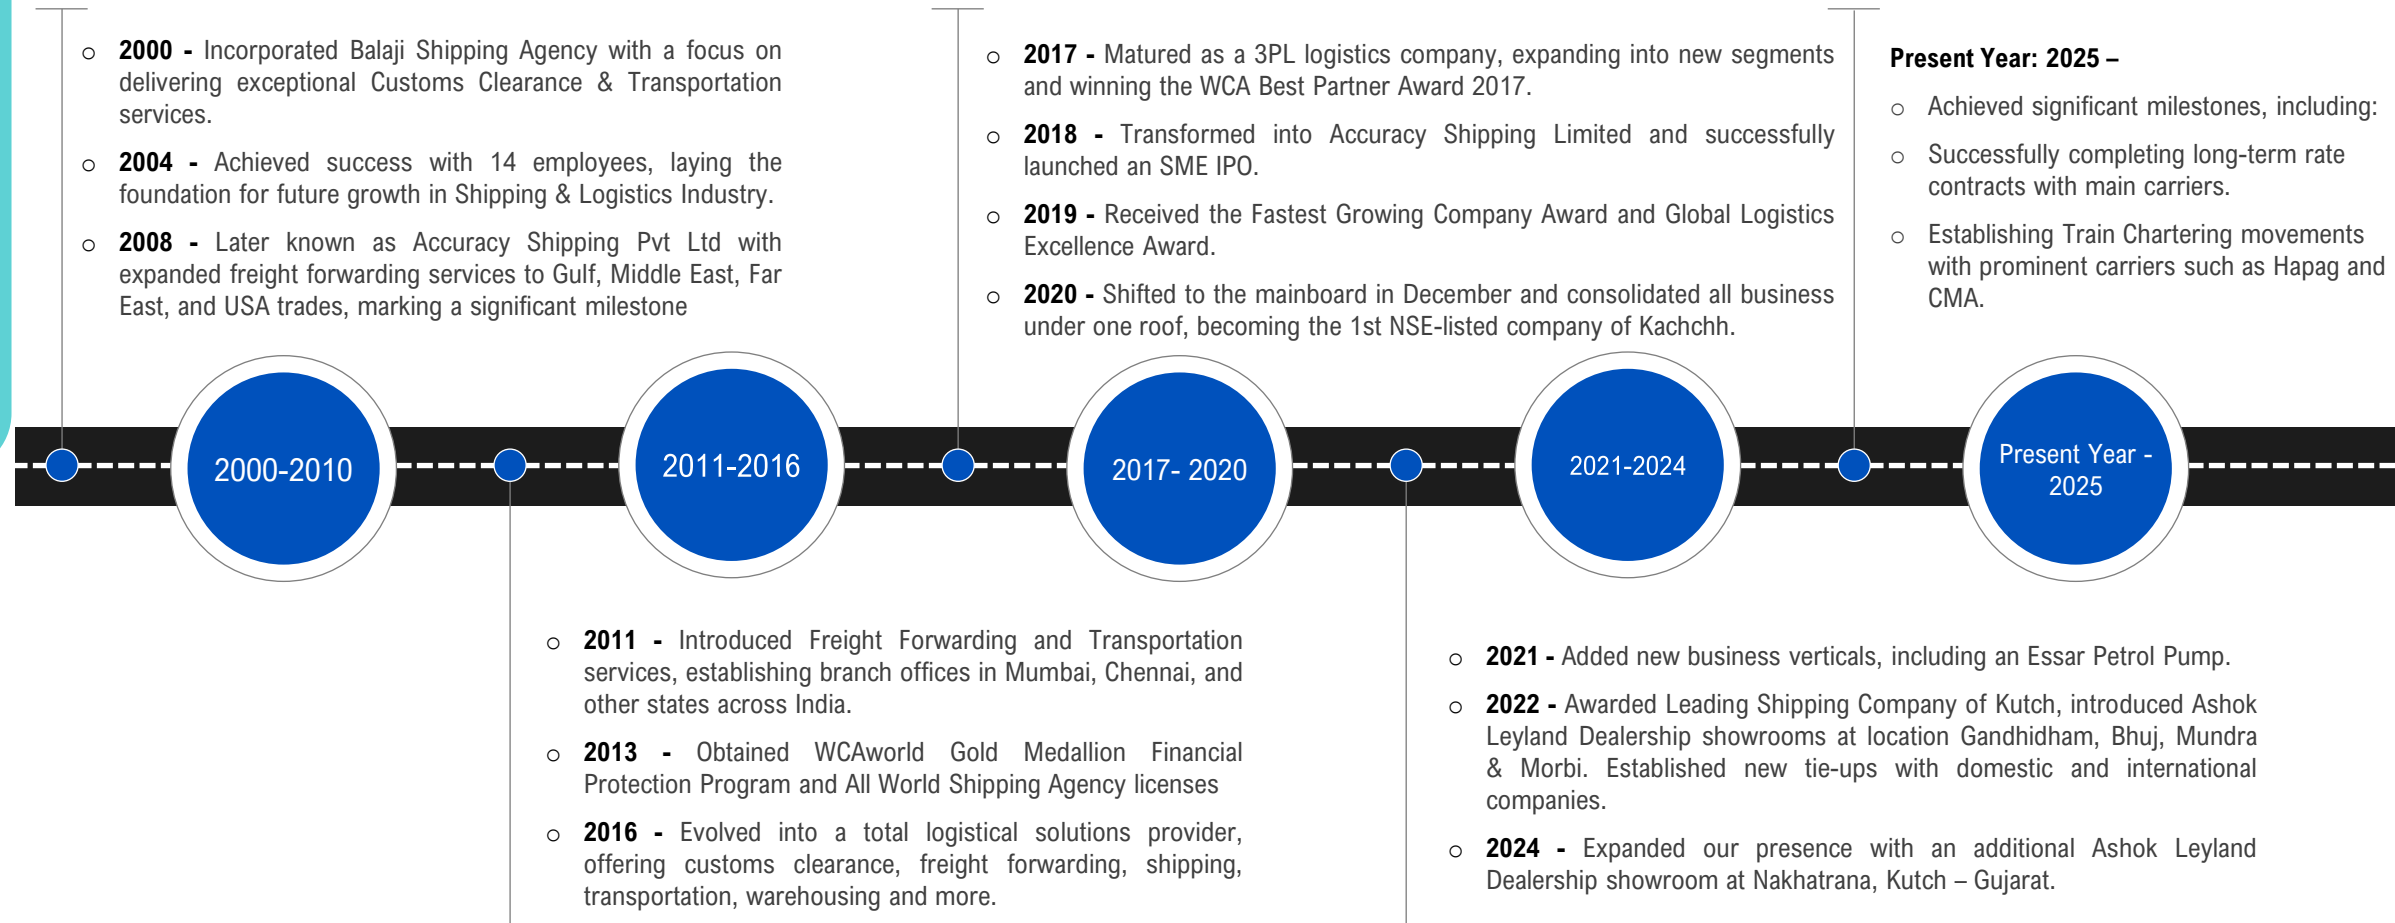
○ **2000 -** Incorporated Balaji Shipping Agency with a focus on delivering exceptional Customs Clearance & Transportation services.

○ **2004 -** Achieved success with 14 employees, laying the foundation for future growth in Shipping & Logistics Industry.

○ **2008 -** Later known as Accuracy Shipping Pvt Ltd with expanded freight forwarding services to Gulf, Middle East, Far East, and USA trades, marking a significant milestone

○ **2017 -** Matured as a 3PL logistics company, expanding into new segments and winning the WCA Best Partner Award 2017.

○ **2018 -** Transformed into Accuracy Shipping Limited and successfully launched an SME IPO.

○ **2019 -** Received the Fastest Growing Company Award and Global Logistics Excellence Award.

○ **2020 -** Shifted to the mainboard in December and consolidated all business under one roof, becoming the 1st NSE-listed company of Kachchh.

**Present Year: 2025 –**

○ Achieved significant milestones, including:

○ Successfully completing long-term rate contracts with main carriers.

○ Establishing Train Chartering movements with prominent carriers such as Hapag and CMA.

2000-2010

2011-2016

2017- 2020

2021-2024

Present Year - 2025

○ **2011 -** Introduced Freight Forwarding and Transportation services, establishing branch offices in Mumbai, Chennai, and other states across India.

○ **2013 -** Obtained WCAworld Gold Medallion Financial Protection Program and All World Shipping Agency licenses

○ **2016 -** Evolved into a total logistical solutions provider, offering customs clearance, freight forwarding, shipping, transportation, warehousing and more.

○ **2021 -** Added new business verticals, including an Essar Petrol Pump.

○ **2022 -** Awarded Leading Shipping Company of Kutch, introduced Ashok Leyland Dealership showrooms at location Gandhidham, Bhuj, Mundra & Morbi. Established new tie-ups with domestic and international companies.

○ **2024 -** Expanded our presence with an additional Ashok Leyland Dealership showroom at Nakhatrana, Kutch – Gujarat.